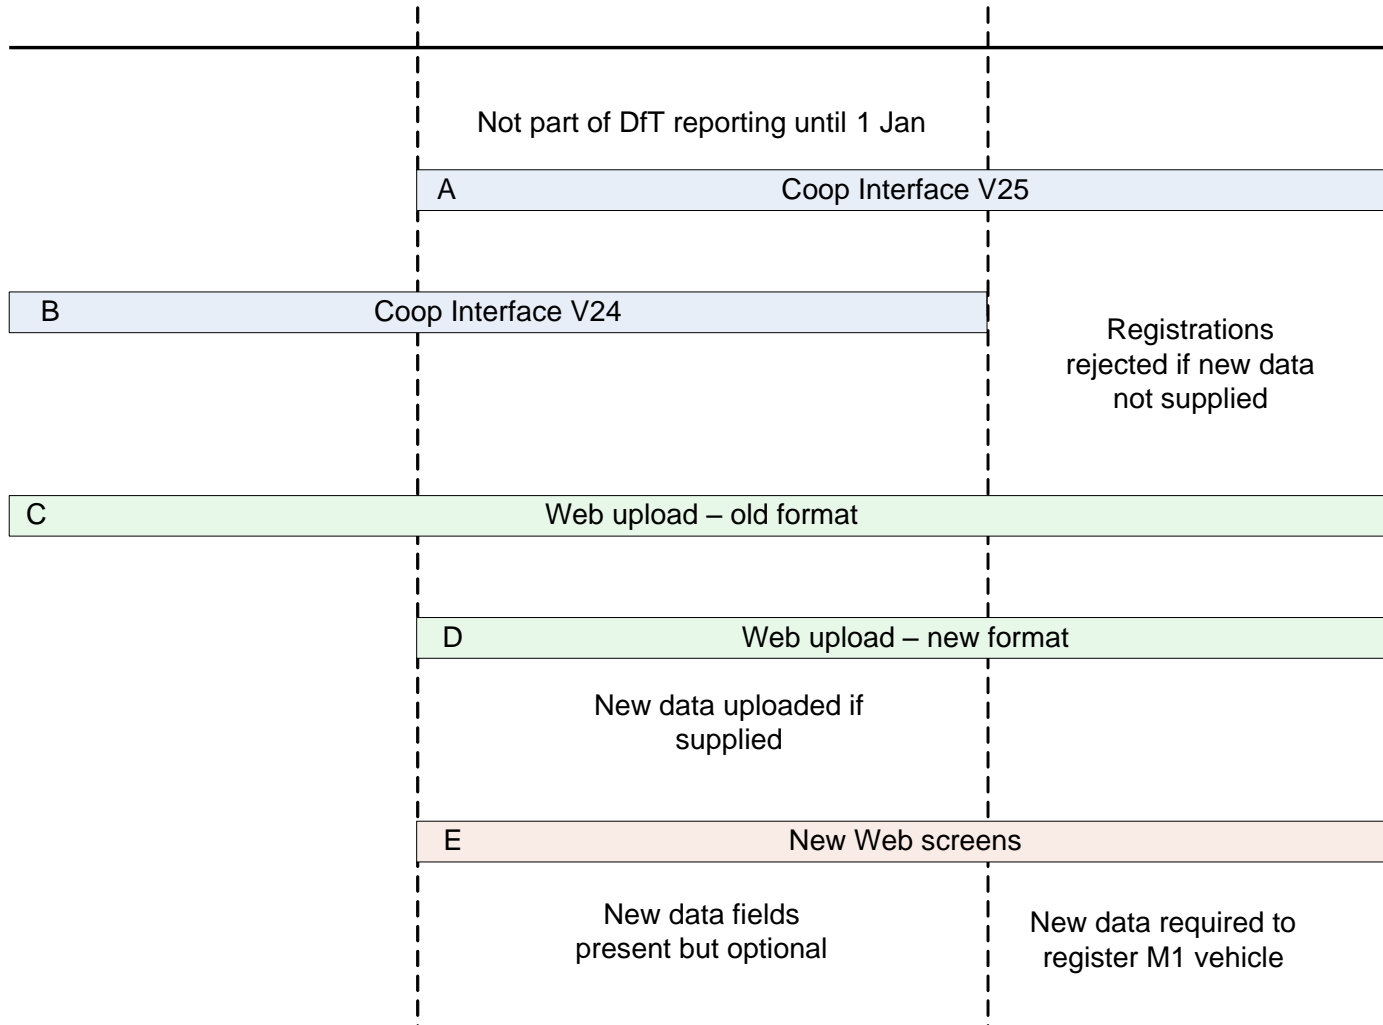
Not part of DfT reporting until 1 Jan

A Coop Interface V25

B Coop Interface V24

Registrations rejected if new data not supplied

C Web upload – old format

D Web upload – new format

New data uploaded if supplied

E New Web screens

New data fields present but optional

New data required to register M1 vehicle